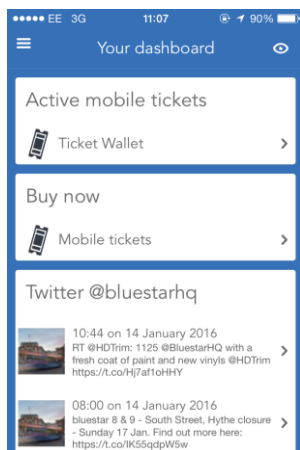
●●●●● EE 3G 11:07 90%

Your dashboard

Active mobile tickets

Ticket Wallet

Buy now

Mobile tickets

Twitter @bluestarhq

10:44 on 14 January 2016
RT @HDTrim: 1125 @BluestarHQ with a fresh coat of paint and new vinyls @HDTrim https://t.co/Hj7af1oHHY

08:00 on 14 January 2016
bluestar 8 & 9 - South Street, Hythe closure - Sunday 17 Jan. Find out more here: https://t.co/lK55qdpW5w